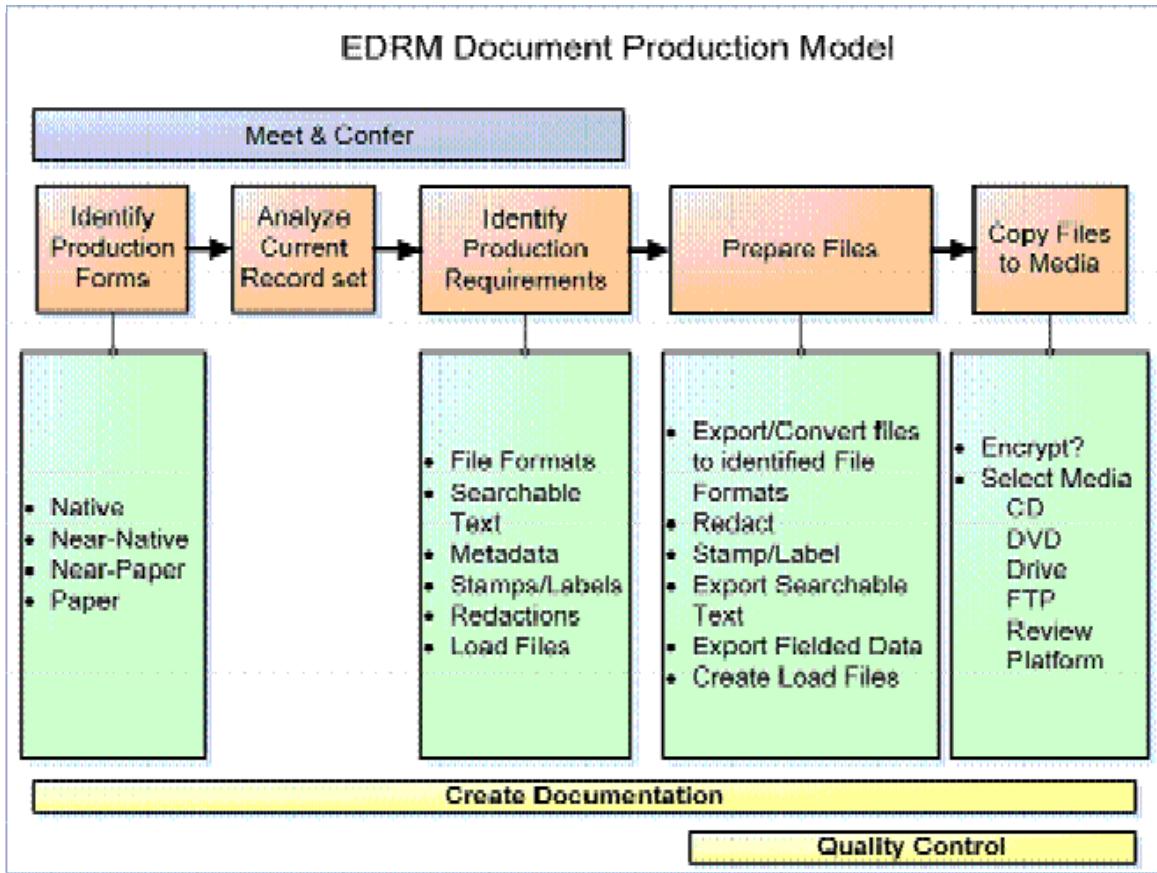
EDRM Document Production Model

Meet & Confer

Identify Production Forms

Analyze Current Record set

Identify Production Requirements

Prepare Files

Copy Files to Media

- Native
- Near-Native
- Near-Paper
- Paper

- File Formats
- Searchable Text
- Metadata
- Stamps/Labels
- Redactions
- Load Files

- Export/Convert files to identified File Formats
- Redact
- Stamp/Label
- Export Searchable Text
- Export Fielded Data
- Create Load Files

- Encrypt?
- Select Media
CD
DVD
Drive
FTP
Review Platform

Create Documentation

Quality Control